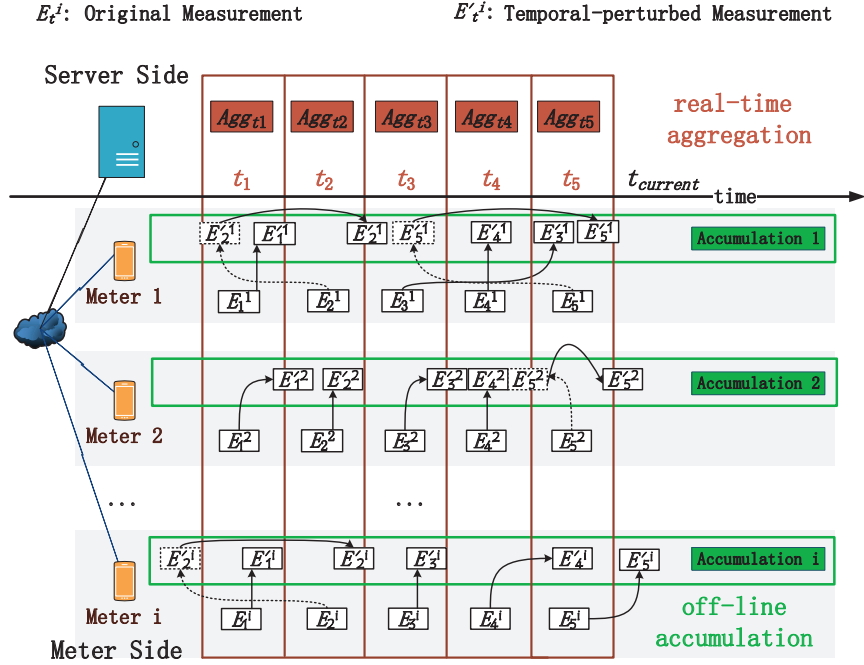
$E_t^i$: Original Measurement

$E'^i_t$: Temporal-perturbed Measurement

Server Side

$Agg_{t1}$ $Agg_{t2}$ $Agg_{t3}$ $Agg_{t4}$ $Agg_{t5}$

real-time aggregation

$t_1$ $t_2$ $t_3$ $t_4$ $t_5$ $t_{current}$ time

$E'^1_2$ $E'^1_1$ $E'^1_2$ $E'^1_5$ $E'^1_4$ $E'^1_3$ $E'^1_5$ Accumulation 1

Meter 1

$E_1^1$ $E_2^1$ $E_3^1$ $E_4^1$ $E_5^1$

$E'^2_1$ $E'^2_2$ $E'^2_3$ $E'^2_4$ $E'^2_5$ $E'^2_5$ Accumulation 2

Meter 2

$E_1^2$ $E_2^2$ $E_3^2$ $E_4^2$ $E_5^2$

...

...

$E'^i_2$ $E'^i_1$ $E'^i_2$ $E'^i_3$ $E'^i_4$ $E'^i_5$ Accumulation i

Meter i

$E_1^i$ $E_2^i$ $E_3^i$ $E_4^i$ $E_5^i$

off-line accumulation

Meter Side